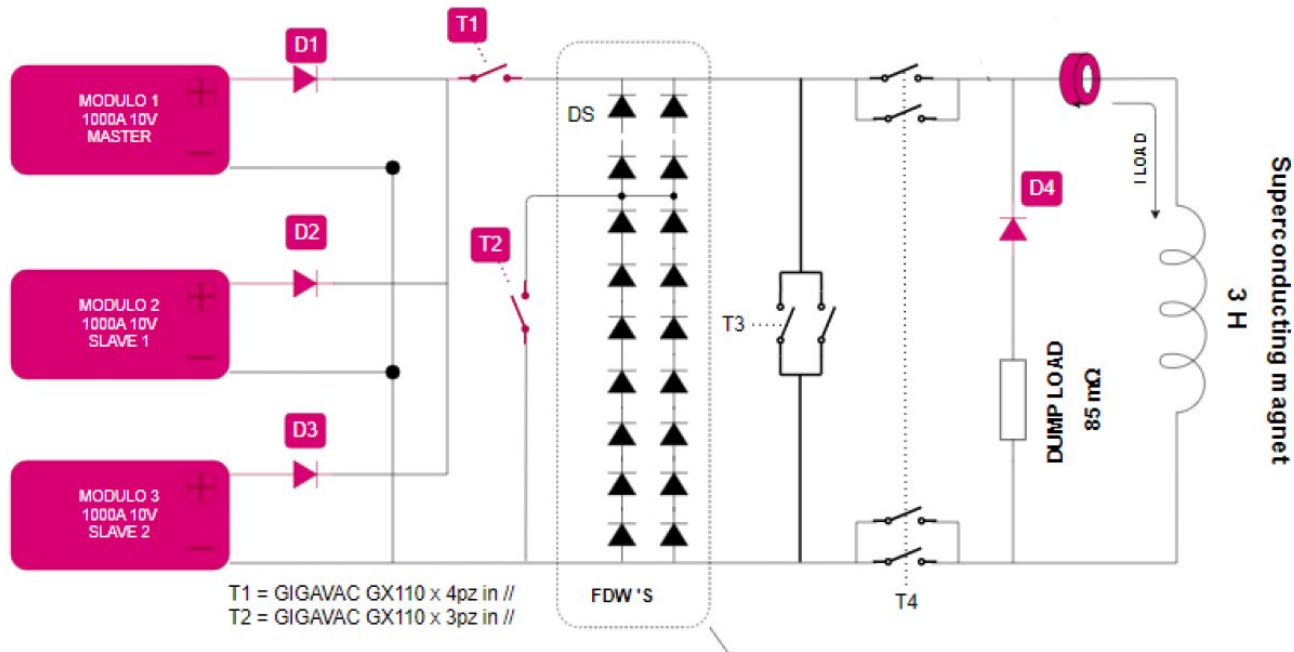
MODULO 1
1000A 10V
MASTER

MODULO 2
1000A 10V
SLAVE 1

MODULO 3
1000A 10V
SLAVE 2

D1
D2
D3
T1
T2
DS
T3
T4
D4
I LOAD
DUMP LOAD
85 mΩ
3 H
Superconducting magnet
FDW 'S

T1 = GIGAVAC GX110 x 4pz in //
T2 = GIGAVAC GX110 x 3pz in //